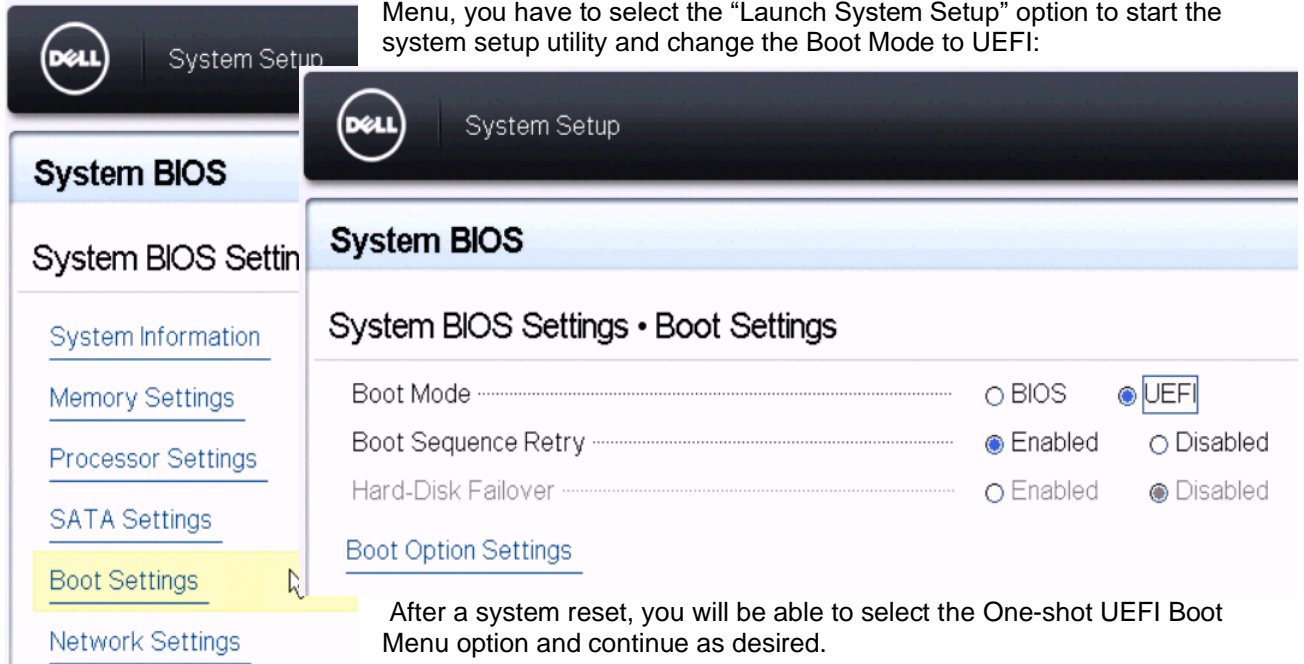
Menu, you have to select the “Launch System Setup” option to start the system setup utility and change the Boot Mode to UEFI:

DELL System Setup

System BIOS

System BIOS Settin

System Information

Memory Settings

Processor Settings

SATA Settings

Boot Settings

Network Settings

DELL System Setup

System BIOS

System BIOS Settings • Boot Settings

| | | |
|---|---|---|
| Boot Mode | BIOS | UEFI |
| Boot Sequence Retry | Enabled | Disabled |
| Hard-Disk Failover | Enabled | Disabled |

Boot Option Settings

After a system reset, you will be able to select the One-shot UEFI Boot Menu option and continue as desired.